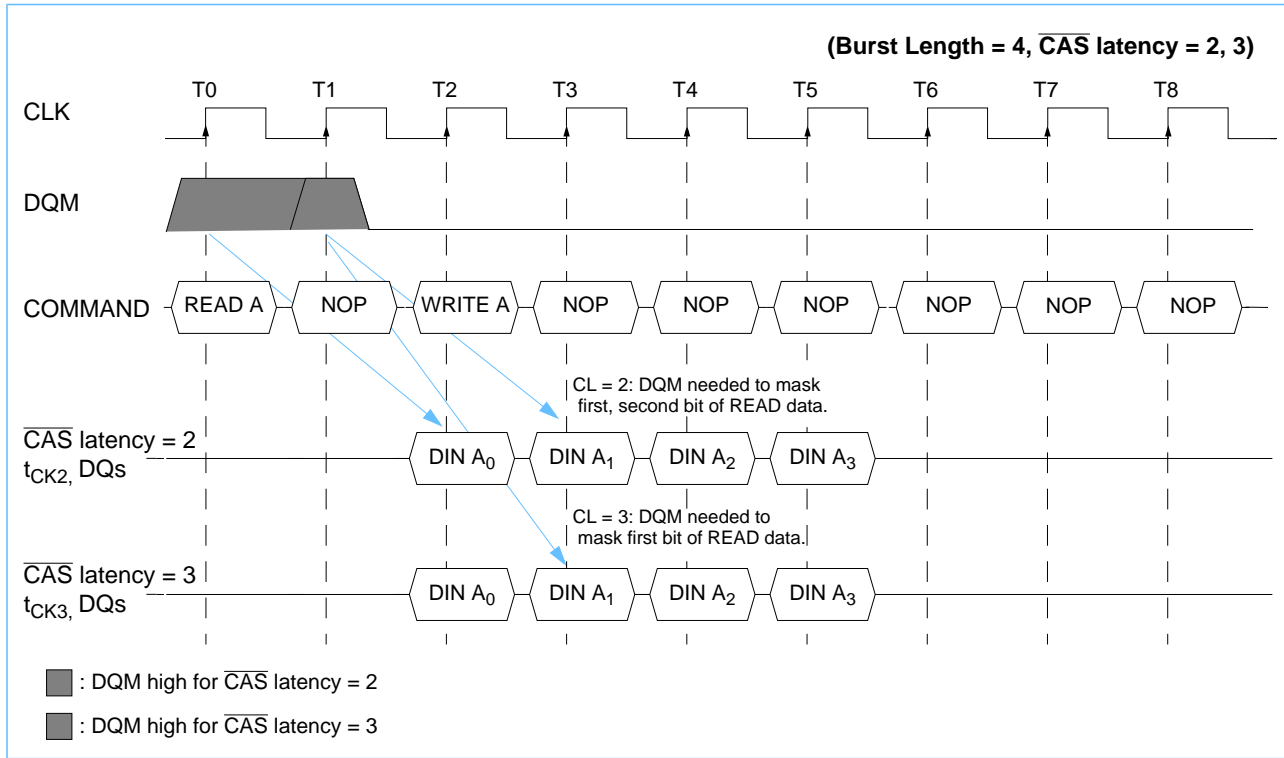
(Burst Length = 4, $\overline{CAS}$ latency = 2, 3)

T0 T1 T2 T3 T4 T5 T6 T7 T8

CLK

DQM

COMMAND READ A NOP WRITE A NOP NOP NOP NOP NOP NOP

CL = 2: DQM needed to mask first, second bit of READ data.

$\overline{CAS}$ latency = 2
$t_{CK2}$, DQs

DIN $A_0$ DIN $A_1$ DIN $A_2$ DIN $A_3$

CL = 3: DQM needed to mask first bit of READ data.

$\overline{CAS}$ latency = 3
$t_{CK3}$, DQs

DIN $A_0$ DIN $A_1$ DIN $A_2$ DIN $A_3$

: DQM high for $\overline{CAS}$ latency = 2

: DQM high for $\overline{CAS}$ latency = 3